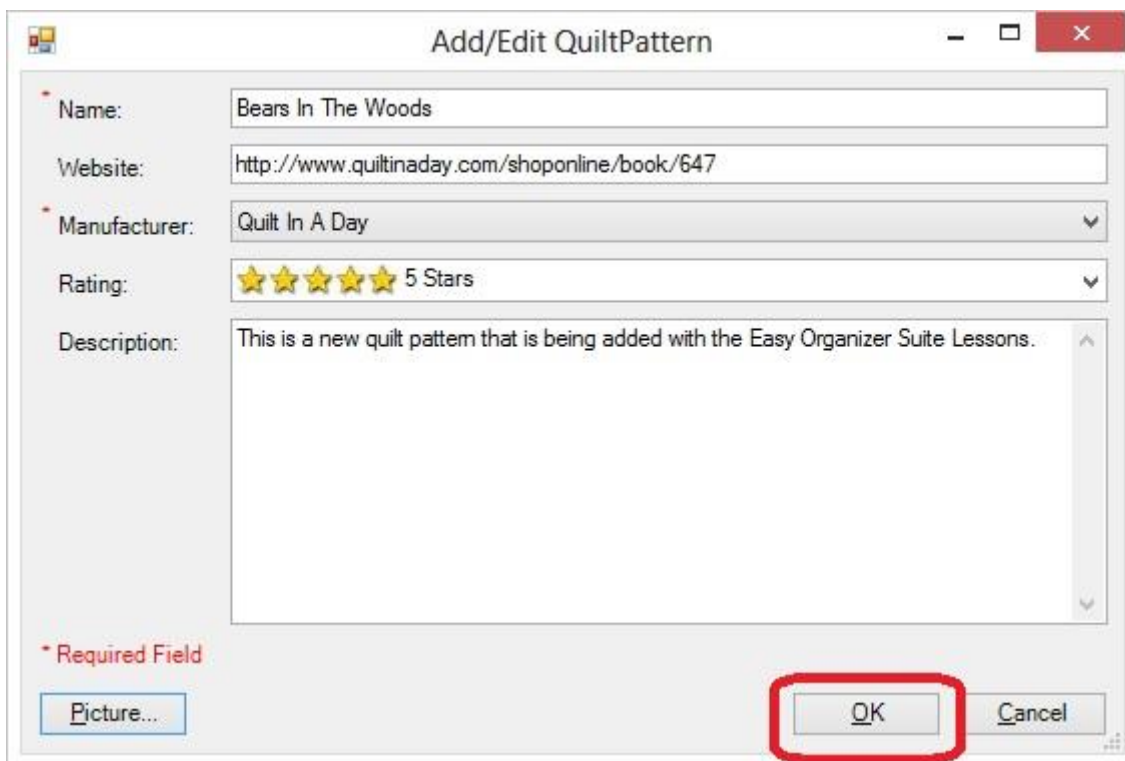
Add/Edit QuiltPattern

* Name: Bears In The Woods

Website: http://www.quiltinaday.com/shoponline/book/647

* Manufacturer: Quilt In A Day

Rating: 5 Stars

Description: This is a new quilt pattern that is being added with the Easy Organizer Suite Lessons.

* Required Field

Picture...

OK

Cancel